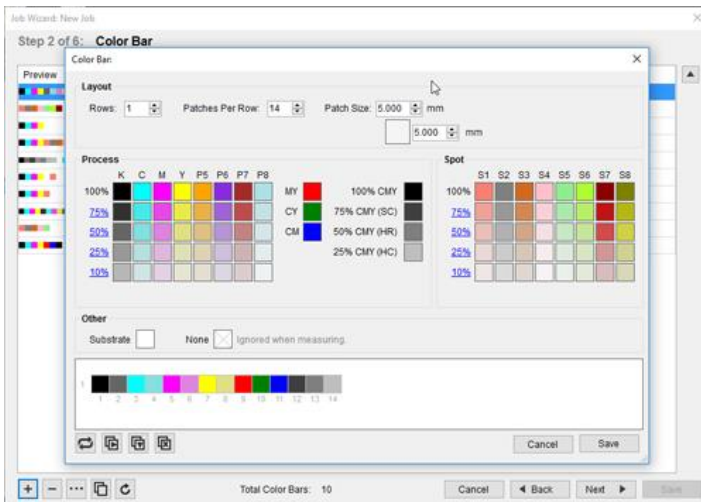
Job Wizard: New Job

Step 2 of 6: Color Bar

Preview

Color Bar

Layout

Rows: 1 Patches Per Row: 14 Patch Size: 5.000 mm

5.000 mm

Process

K C M Y P5 P6 P7 P8

100%

75%

50%

25%

10%

MY

CY

CM

100% CMY

75% CMY (SC)

50% CMY (HR)

25% CMY (HC)

Spot

S1 S2 S3 S4 S5 S6 S7 S8

100%

75%

50%

25%

10%

Other

Substrate

None Ignored when measuring.

1 2 3 4 5 6 7 8 9 10 11 12 13 14

Cancel Save

Total Color Bars: 10

Cancel ◄ Back Next ► Save